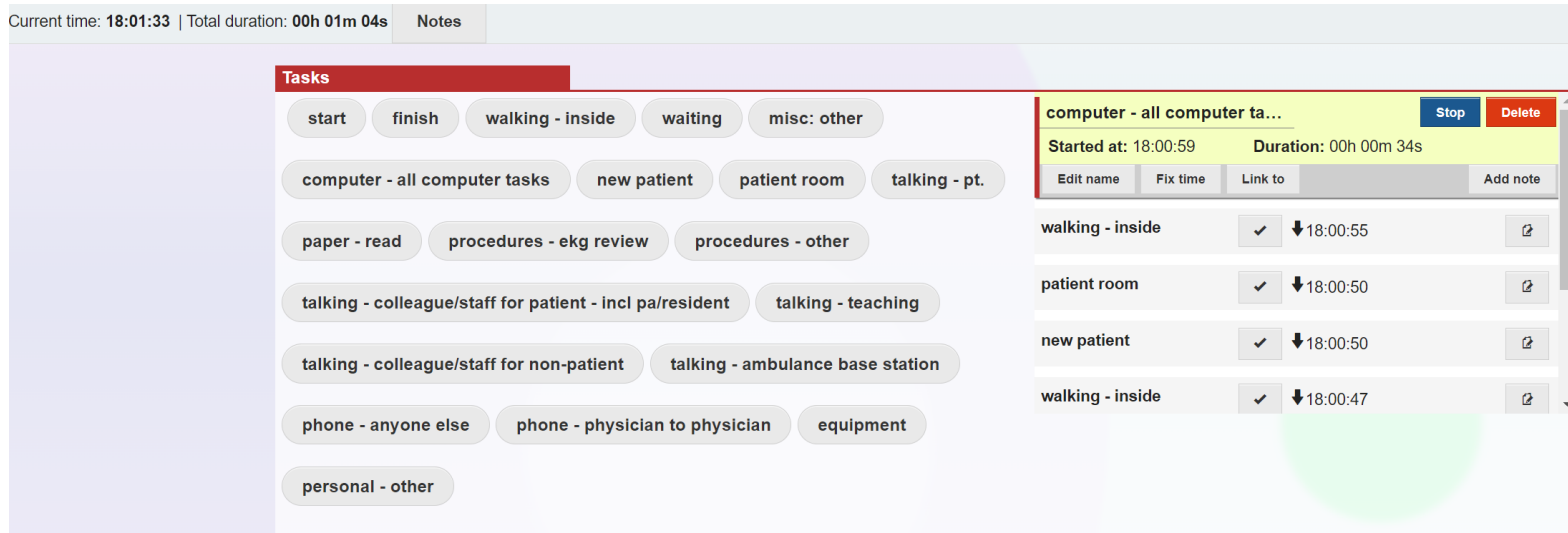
Current time: **18:01:33** | Total duration: **00h 01m 04s** Notes

Tasks

start finish walking - inside waiting misc: other

computer - all computer tasks new patient patient room talking - pt.

paper - read procedures - ekg review procedures - other

talking - colleague/staff for patient - incl pa/resident talking - teaching

talking - colleague/staff for non-patient talking - ambulance base station

phone - anyone else phone - physician to physician equipment

personal - other

computer - all computer ta... Stop Delete

Started at: 18:00:59 Duration: 00h 00m 34s

Edit name Fix time Link to Add note

walking - inside ✔ ⬇18:00:55

patient room ✔ ⬇18:00:50

new patient ✔ ⬇18:00:50

walking - inside ✔ ⬇18:00:47